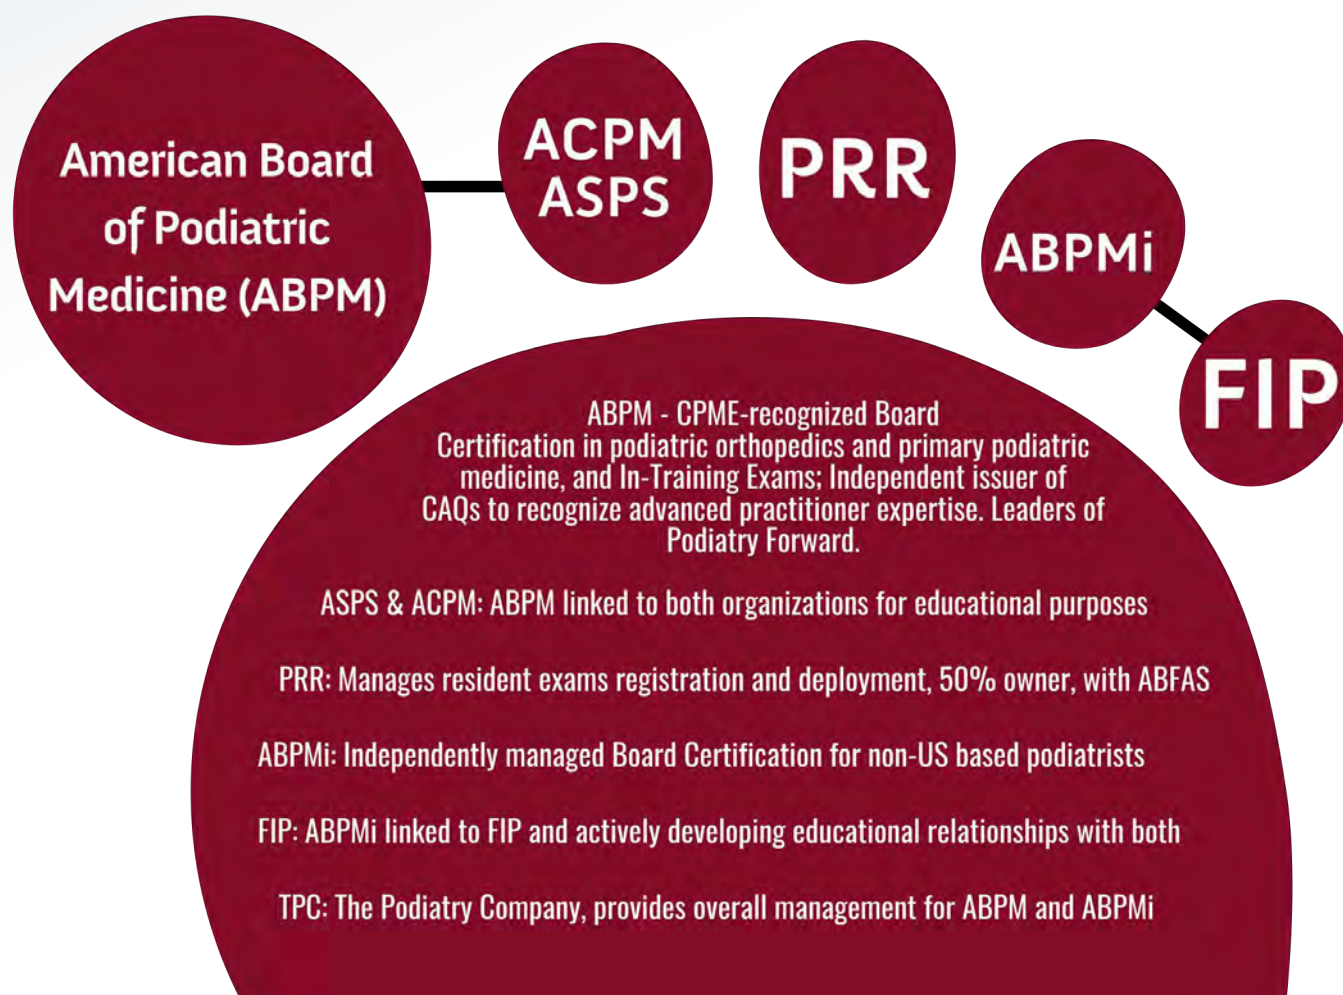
American Board of Podiatric Medicine (ABPM)

ACPM
ASPS

PRR

ABPMi

FIP

ABPM - CPME-recognized Board Certification in podiatric orthopedics and primary podiatric medicine, and In-Training Exams; Independent issuer of CAQs to recognize advanced practitioner expertise. Leaders of Podiatry Forward.

ASPS & ACPM: ABPM linked to both organizations for educational purposes

PRR: Manages resident exams registration and deployment, 50% owner, with ABFAS

ABPMi: Independently managed Board Certification for non-US based podiatrists

FIP: ABPMi linked to FIP and actively developing educational relationships with both

TPC: The Podiatry Company, provides overall management for ABPM and ABPMi